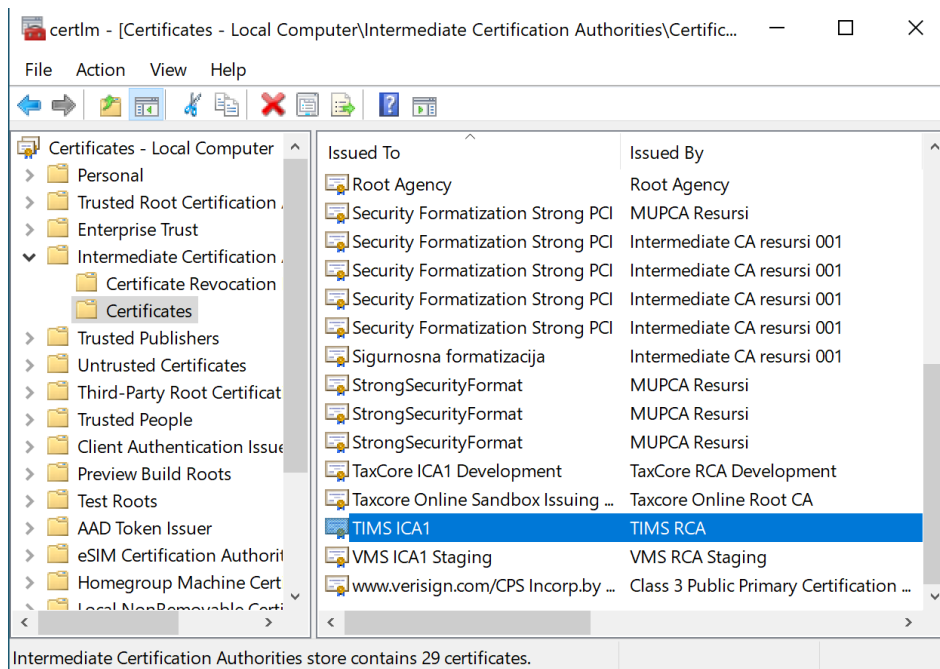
certlm - [Certificates - Local Computer\Intermediate Certification Authorities\Certific...

File Action View Help

Certificates - Local Computer
Personal
Trusted Root Certification
Enterprise Trust
Intermediate Certification
Certificate Revocation
Certificates
Trusted Publishers
Untrusted Certificates
Third-Party Root Certificat
Trusted People
Client Authentication Issue
Preview Build Roots
Test Roots
AAD Token Issuer
eSIM Certification Authorit
Homegroup Machine Cert
Local NonRemovable Certi

| Issued To | Issued By |
|---|---|
| Root Agency | Root Agency |
| Security Formatization Strong PCI | MUPCA Resursi |
| Security Formatization Strong PCI | Intermediate CA resursi 001 |
| Security Formatization Strong PCI | Intermediate CA resursi 001 |
| Security Formatization Strong PCI | Intermediate CA resursi 001 |
| Security Formatization Strong PCI | Intermediate CA resursi 001 |
| Sigurnosna formatizacija | Intermediate CA resursi 001 |
| StrongSecurityFormat | MUPCA Resursi |
| StrongSecurityFormat | MUPCA Resursi |
| StrongSecurityFormat | MUPCA Resursi |
| TaxCore ICA1 Development | TaxCore RCA Development |
| Taxcore Online Sandbox Issuing ... | Taxcore Online Root CA |
| TIMS ICA1 | TIMS RCA |
| VMS ICA1 Staging | VMS RCA Staging |
| www.verisign.com/CPS Incorp.by ... | Class 3 Public Primary Certification ... |

Intermediate Certification Authorities store contains 29 certificates.